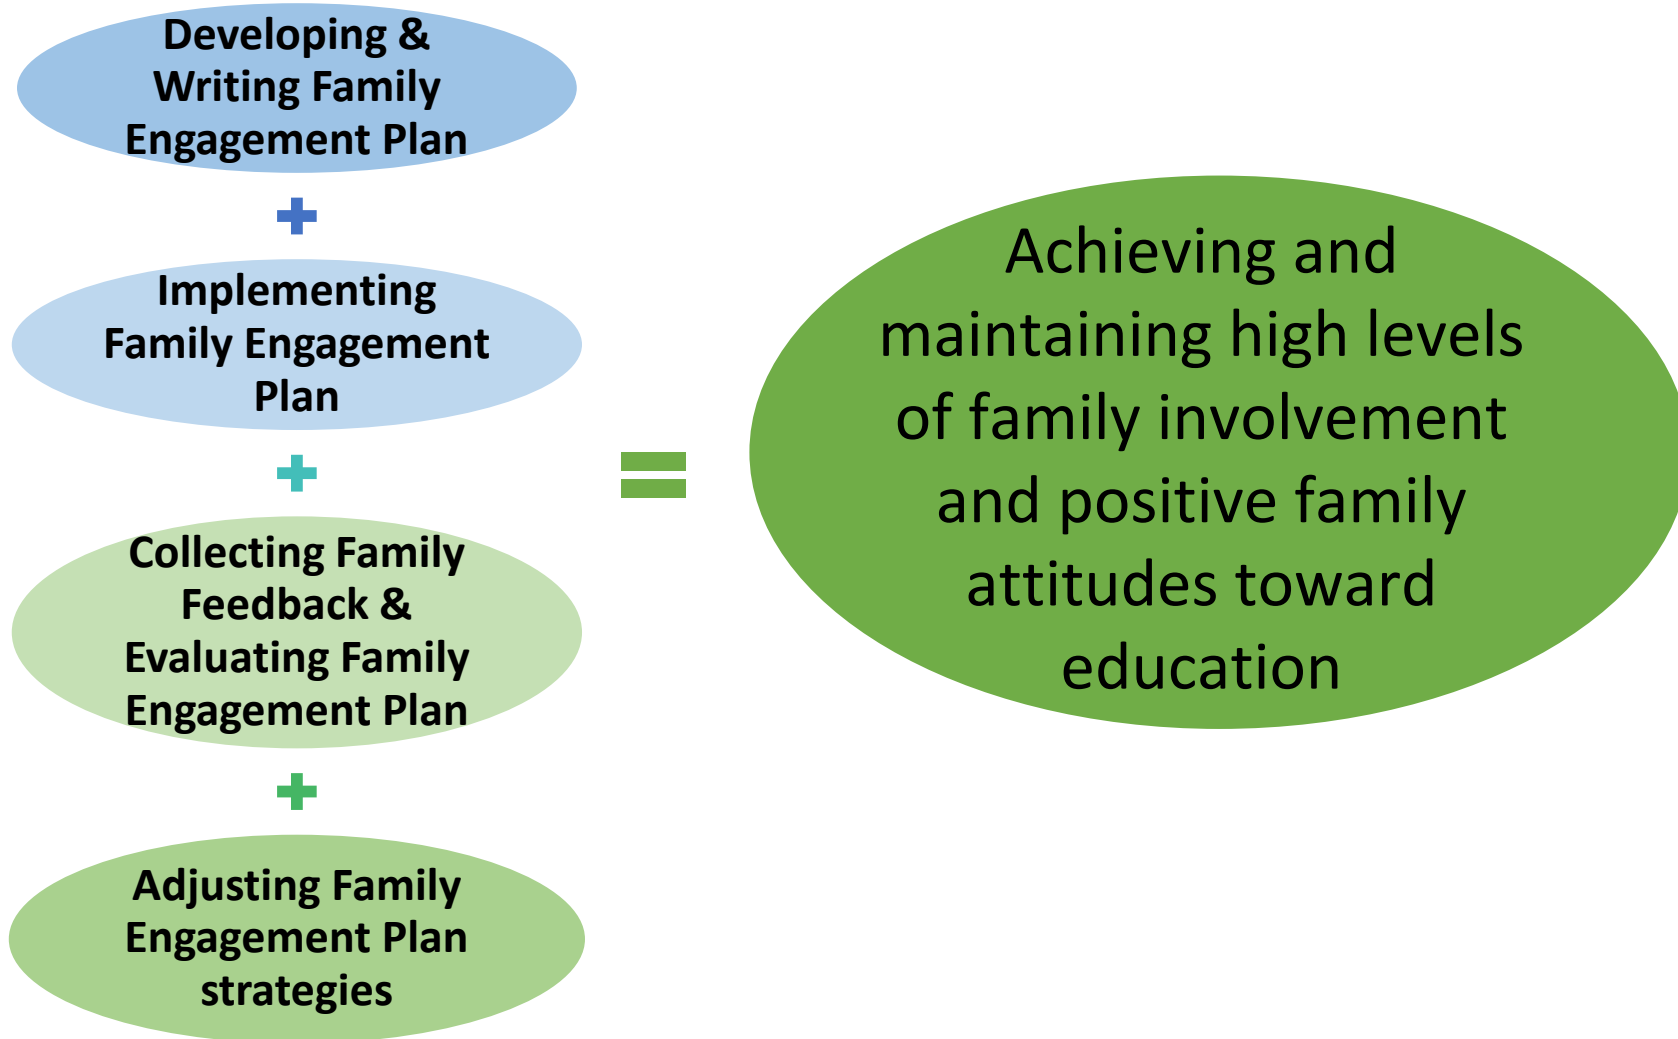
Developing & Writing Family Engagement Plan

+

Implementing Family Engagement Plan

+

Collecting Family Feedback & Evaluating Family Engagement Plan

+

Adjusting Family Engagement Plan strategies

=

Achieving and maintaining high levels of family involvement and positive family attitudes toward education